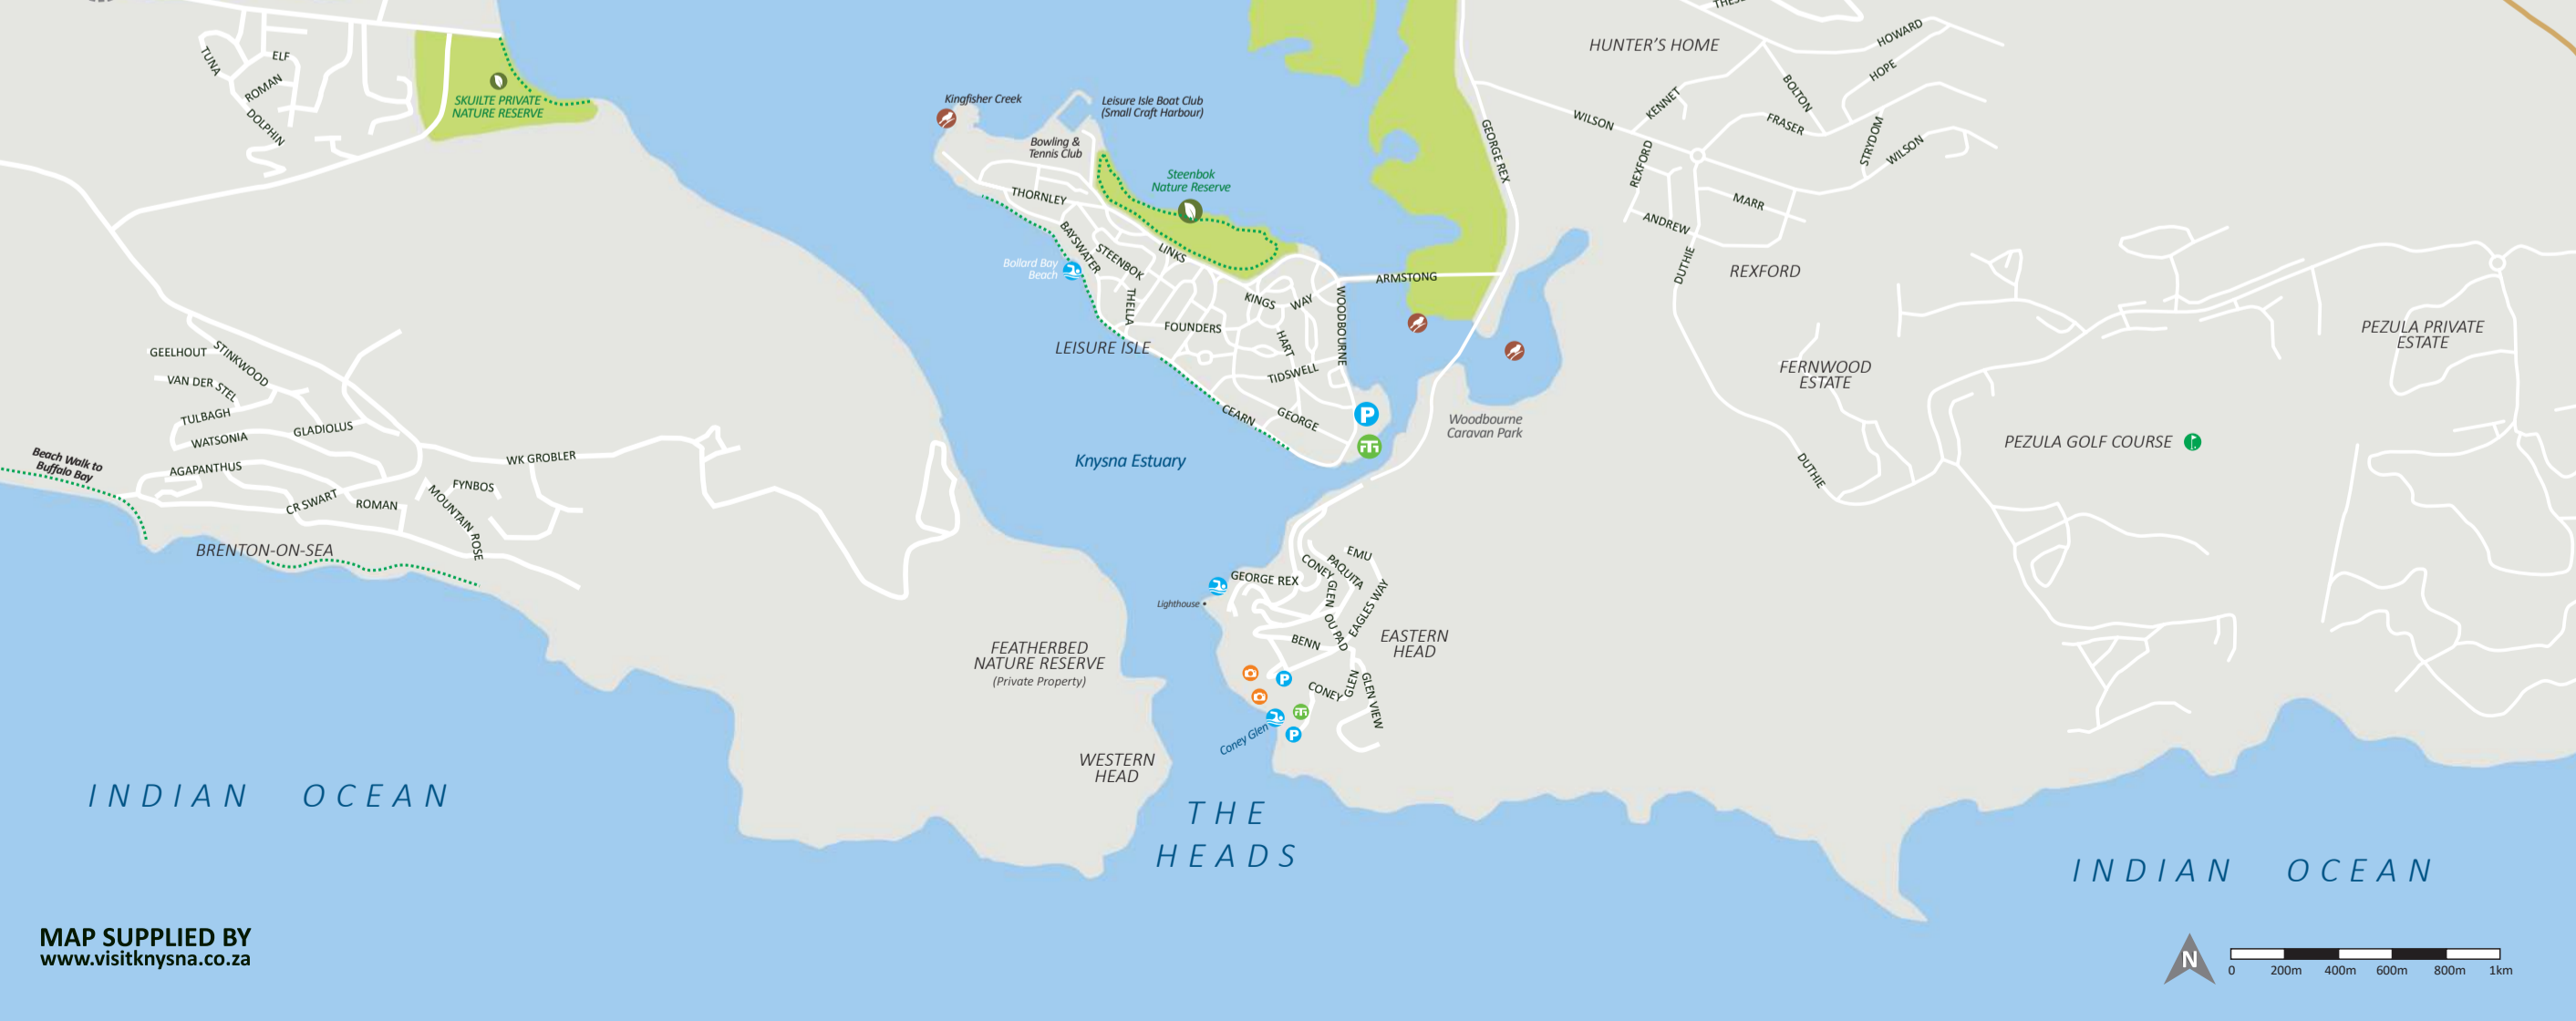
TUNA
ELF
ROMAN
DOLPHIN
SKUILTE PRIVATE NATURE RESERVE
Kingfisher Creek
Leisure Isle Boat Club (Small Craft Harbour)
Bowling & Tennis Club
Steenbok Nature Reserve
THORNLEY
BAYSWATER
STEENBOK
LINKS
Bollard Bay Beach
THELLA
KINGS
WAY
WOODBOURNE
ARMSTONG
FOUNDERS
HART
LEISURE ISLE
TIDSWELL
CEARN
GEORGE
GEORGE REX
HUNTER'S HOME
HOWARD
HOPE
BOLTON
KENNET
WILSON
FRASER
STRYDOM
WILSON
REXFORD
MARR
ANDREW
DUTHIE
REXFORD
Woodbourne Caravan Park
FERNWOOD ESTATE
PEZULA PRIVATE ESTATE
PEZULA GOLF COURSE
DUTHIE
GEELHOUT
STINKWOOD
VAN DER STEL
TULBAGH
WATSONIA
GLADIOLUS
AGAPANTHUS
Beach Walk to Buffalo Bay
WK GROBLER
FYNBOS
CR SWART
ROMAN
MOUNTAIN ROSE
BRENTON-ON-SEA
Knysna Estuary
GEORGE REX
EMU
CONEY
PAQUITA
GLEN
EAGLES WAY
OU PAD
Lighthouse
BENN
EASTERN HEAD
CONEY
GLEN
GLEN VIEW
Coney Glen
FEATHERBED NATURE RESERVE
(Private Property)
WESTERN HEAD
THE HEADS
INDIAN OCEAN
INDIAN OCEAN
MAP SUPPLIED BY
www.visitknysna.co.za
N
0 200m 400m 600m 800m 1km